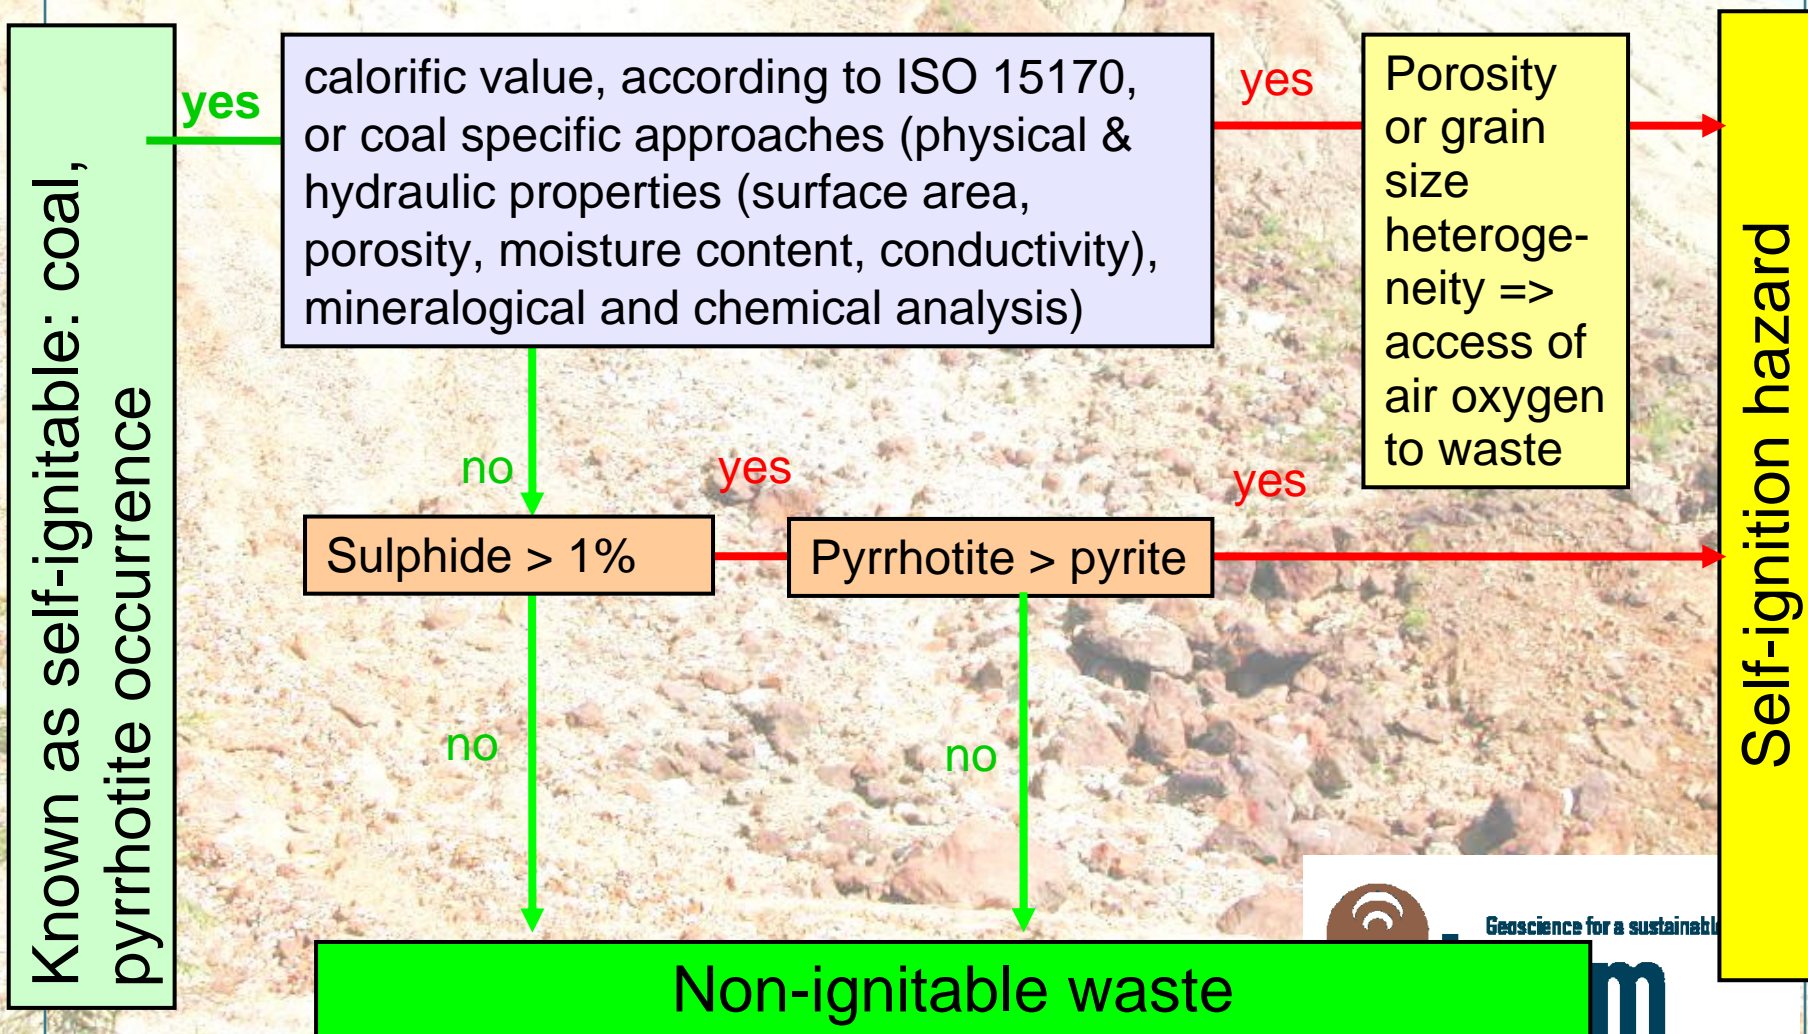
Known as self-ignitable: coal, pyrrhotite occurrence

yes

calorific value, according to ISO 15170, or coal specific approaches (physical & hydraulic properties (surface area, porosity, moisture content, conductivity), mineralogical and chemical analysis)

yes

Porosity or grain size heterogeneity => access of air oxygen to waste

Self-ignition hazard

no

yes

yes

Sulphide > 1%

Pyrrhotite > pyrite

no

no

Geoscience for a sustainabl

Non-ignitable waste